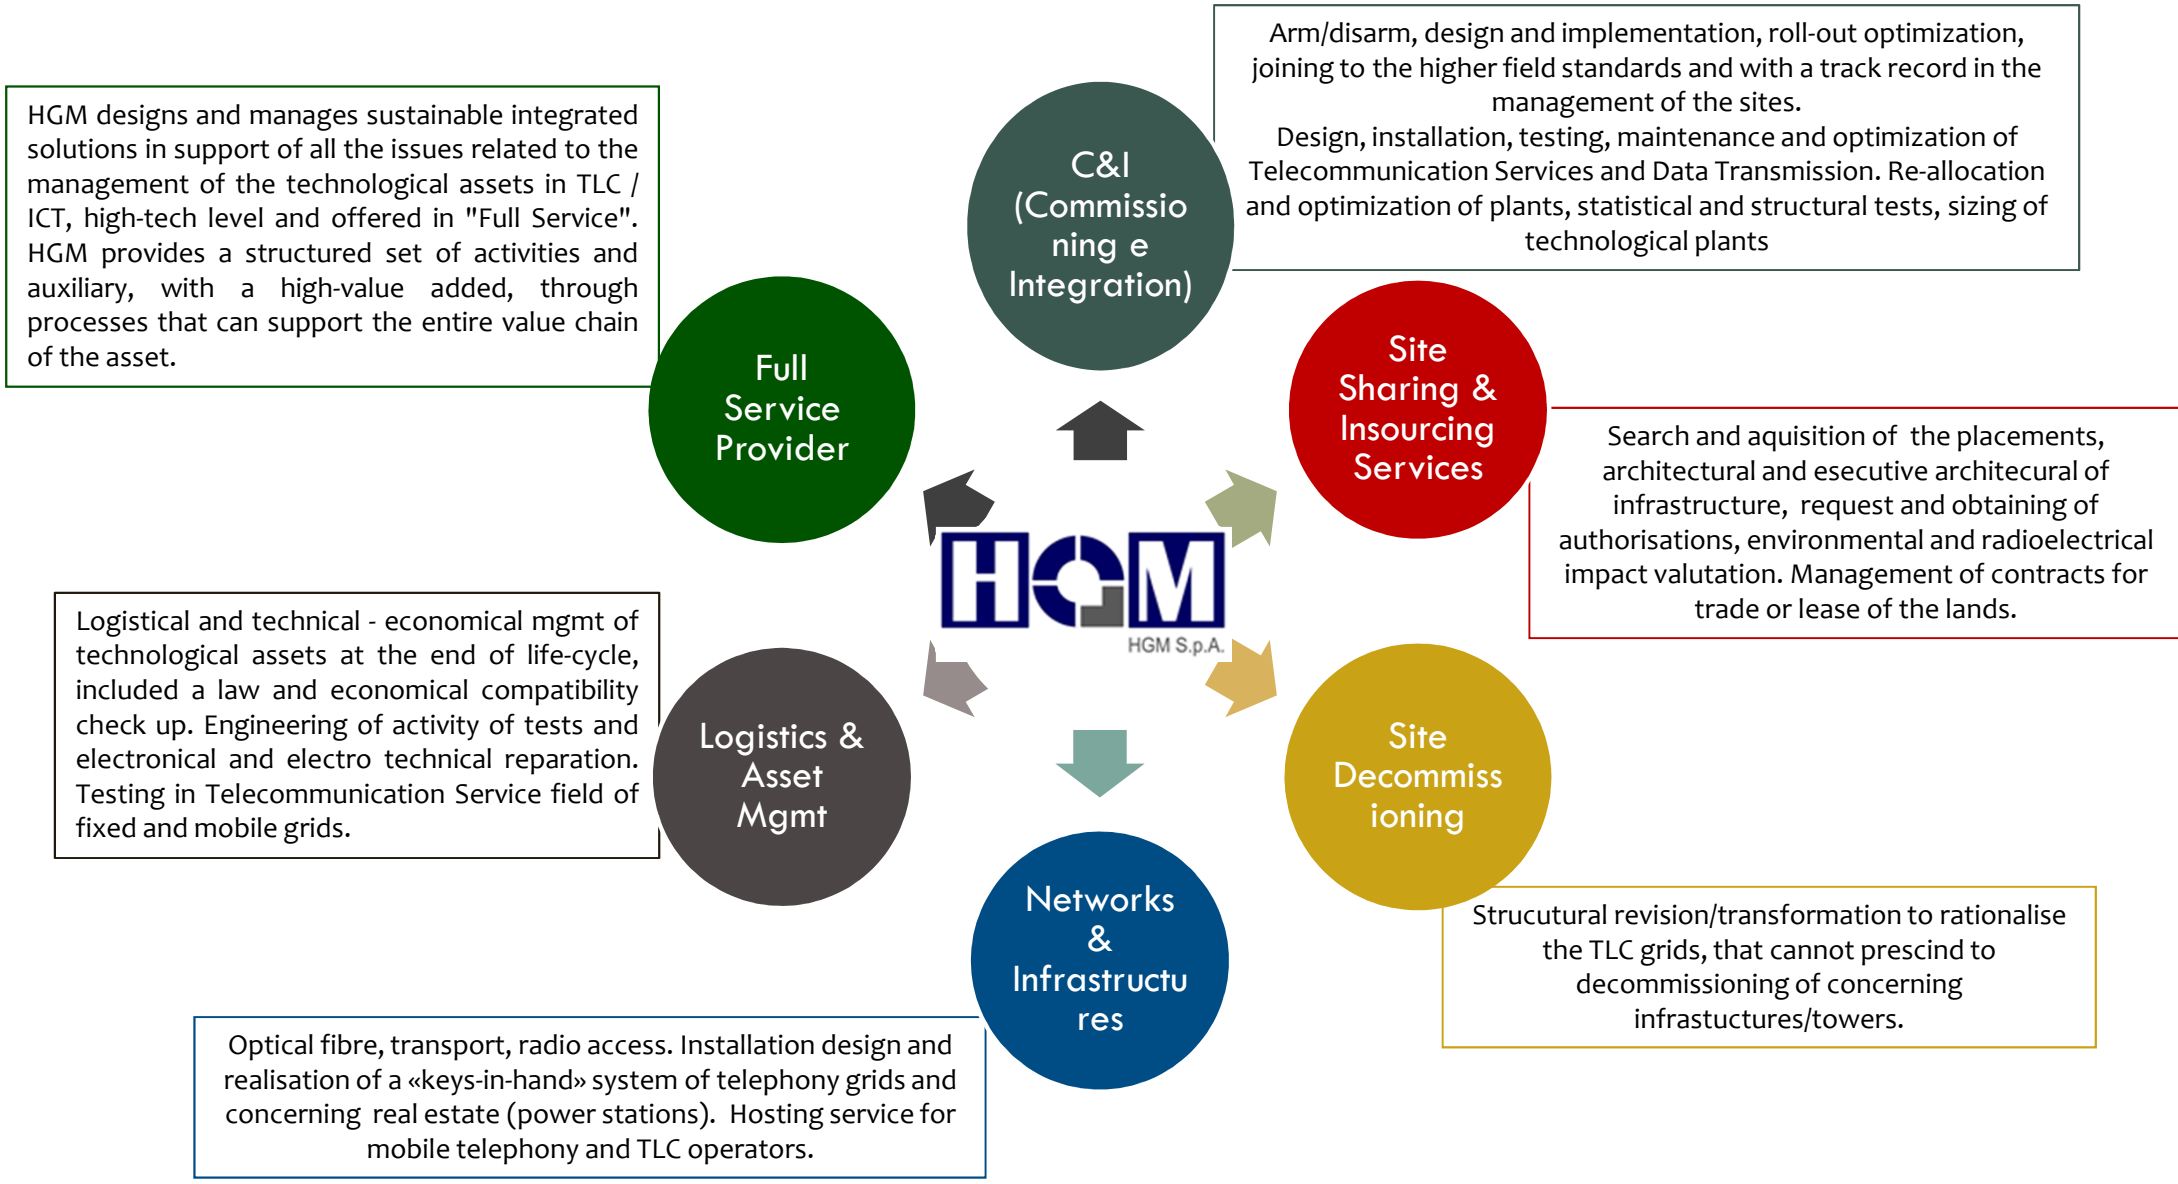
HGM designs and manages sustainable integrated solutions in support of all the issues related to the management of the technological assets in TLC / ICT, high-tech level and offered in "Full Service". HGM provides a structured set of activities and auxiliary, with a high-value added, through processes that can support the entire value chain of the asset.

C&I (Commissioning e Integration)

Arm/disarm, design and implementation, roll-out optimization, joining to the higher field standards and with a track record in the management of the sites.
Design, installation, testing, maintenance and optimization of Telecommunication Services and Data Transmission. Re-allocation and optimization of plants, statistical and structural tests, sizing of technological plants

Full Service Provider

Site Sharing & Insourcing Services

Search and aquisition of the placements, architectural and esecutive architecural of infrastructure, request and obtaining of authorisations, environmental and radioelectrical impact valutation. Management of contracts for trade or lease of the lands.

HGM
HGM S.p.A.

Logistical and technical - economical mgmt of technological assets at the end of life-cycle, included a law and economical compatibility check up. Engineering of activity of tests and electronical and electro technical reparation. Testing in Telecommunication Service field of fixed and mobile grids.

Logistics & Asset Mgmt

Site Decommissioning

Networks & Infrastructures

Strucutural revision/transformation to rationalise the TLC grids, that cannot prescind to decommissioning of concerning infrastuctures/towers.

Optical fibre, transport, radio access. Installation design and realisation of a «keys-in-hand» system of telephony grids and concerning real estate (power stations). Hosting service for mobile telephony and TLC operators.